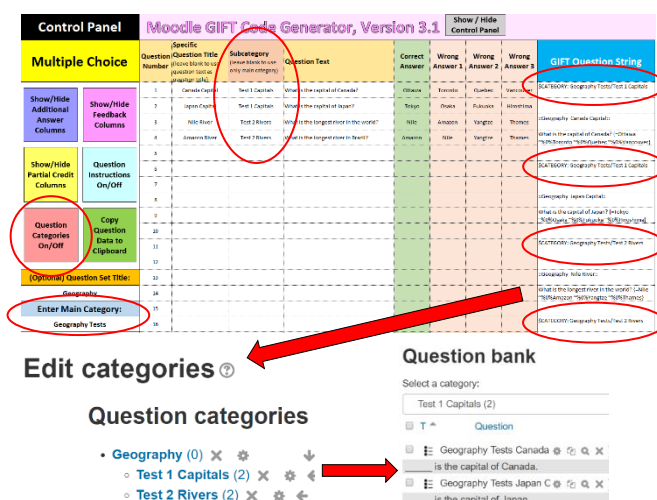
Control Panel

Moodle GIFT Code Generator, Version 3.1

Show / Hide Control Panel

Multiple Choice

Show/Hide Additional Answer Columns

Show/Hide Feedback Columns

Show/Hide Partial Credit Columns

Question Instructions On/Off

Question Categories On/Off

Copy Question Data to Clipboard

(Optional) Question Set Title:

Geography

Enter Main Category:

Geography Tests

| Question Number | Specific Question Title (leave blank to use question text as question title) | Subcategory (leave blank to use only main category) | Question Text | Correct Answer | Wrong Answer 1 | Wrong Answer 2 | Wrong Answer 3 | GIFT Question String |
|---|---|---|---|---|---|---|---|---|
| 1 | Canada Capital | Test 1 Capitals | What is the capital of Canada? | Ottawa | Toronto | Quebec | Vancouver | $CATEGORY: Geography Tests/Test 1 Capitals |
| 2 | Japan Capital | Test 1 Capitals | What is the capital of Japan? | Tokyo | Osaka | Fukuoka | Hiroshima | |
| 3 | Nile River | Test 2 Rivers | What is the longest river in the world? | Nile | Amazon | Yangtze | Thames | ::Geography Canada Capital:: |
| 4 | Amazon River | Test 2 Rivers | What is the longest river in Brazil? | Amazon | Nile | Yangtze | Thames | What is the capital of Canada? {=Ottawa ~%0%Toronto ~%0%Quebec ~%0%Vancouver} |
| 5 | | | | | | | | |
| 6 | | | | | | | | $CATEGORY: Geography Tests/Test 1 Capitals |
| 7 | | | | | | | | |
| 8 | | | | | | | | ::Geography Japan Capital:: |
| 9 | | | | | | | | What is the capital of Japan? {=Tokyo ~%0%Osaka ~%0%Fukuoka ~%0%Hiroshima} |
| 10 | | | | | | | | |
| 11 | | | | | | | | $CATEGORY: Geography Tests/Test 2 Rivers |
| 12 | | | | | | | | |
| 13 | | | | | | | | ::Geography Nile River:: |
| 14 | | | | | | | | What is the longest river in the world? {=Nile ~%0%Amazon ~%0%Yangtze ~%0%Thames} |
| 15 | | | | | | | | |
| 16 | | | | | | | | $CATEGORY: Geography Tests/Test 2 Rivers |

GIFT Question String

Edit categories

Question categories

• Geography (0)
◦ Test 1 Capitals (2)
◦ Test 2 Rivers (2)

Question bank

Select a category:

Test 1 Capitals (2)

T Question

Geography Tests Canada
_____ is the capital of Canada.

Geography Tests Japan C
is the capital of Japan